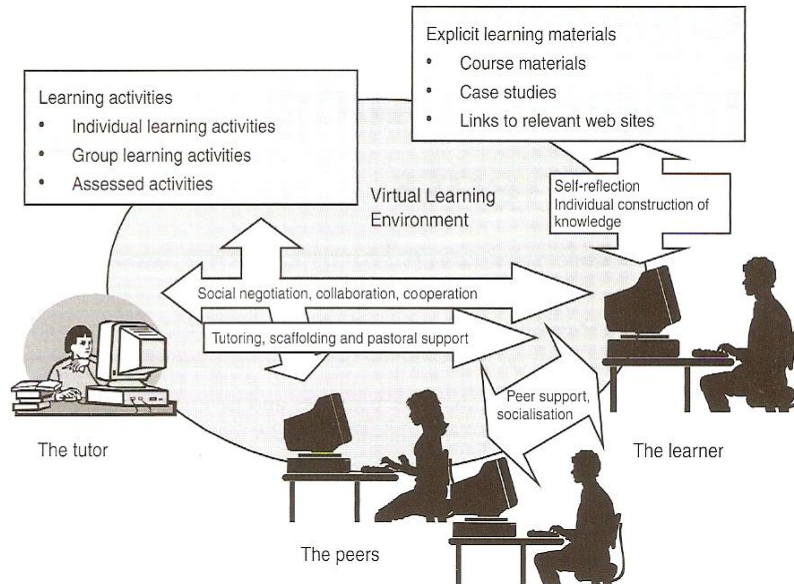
Explicit learning materials
• Course materials
• Case studies
• Links to relevant web sites

Learning activities
• Individual learning activities
• Group learning activities
• Assessed activities

Virtual Learning Environment

Self-reflection
Individual construction of knowledge

Social negotiation, collaboration, cooperation

Tutoring, scaffolding and pastoral support

Peer support, socialisation

The tutor

The learner

The peers